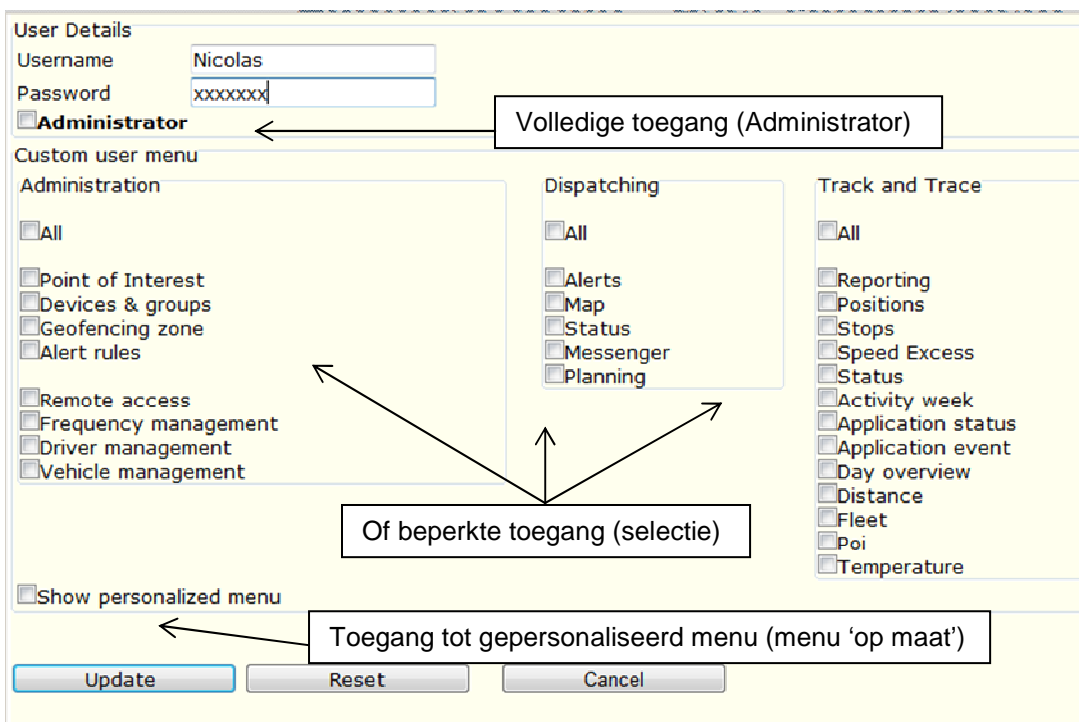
User Details
Username Nicolas
Password xxxxxxx
Administrator

Volledige toegang (Administrator)

Custom user menu

Administration

All

Point of Interest
Devices & groups
Geofencing zone
Alert rules

Remote access
Frequency management
Driver management
Vehicle management

Dispatching

All

Alerts
Map
Status
Messenger
Planning

Track and Trace

All

Reporting
Positions
Stops
Speed Excess
Status
Activity week
Application status
Application event
Day overview
Distance
Fleet
Poi
Temperature

Of beperkte toegang (selectie)

Show personalized menu

Toegang tot gepersonaliseerd menu (menu 'op maat')

Update
Reset
Cancel